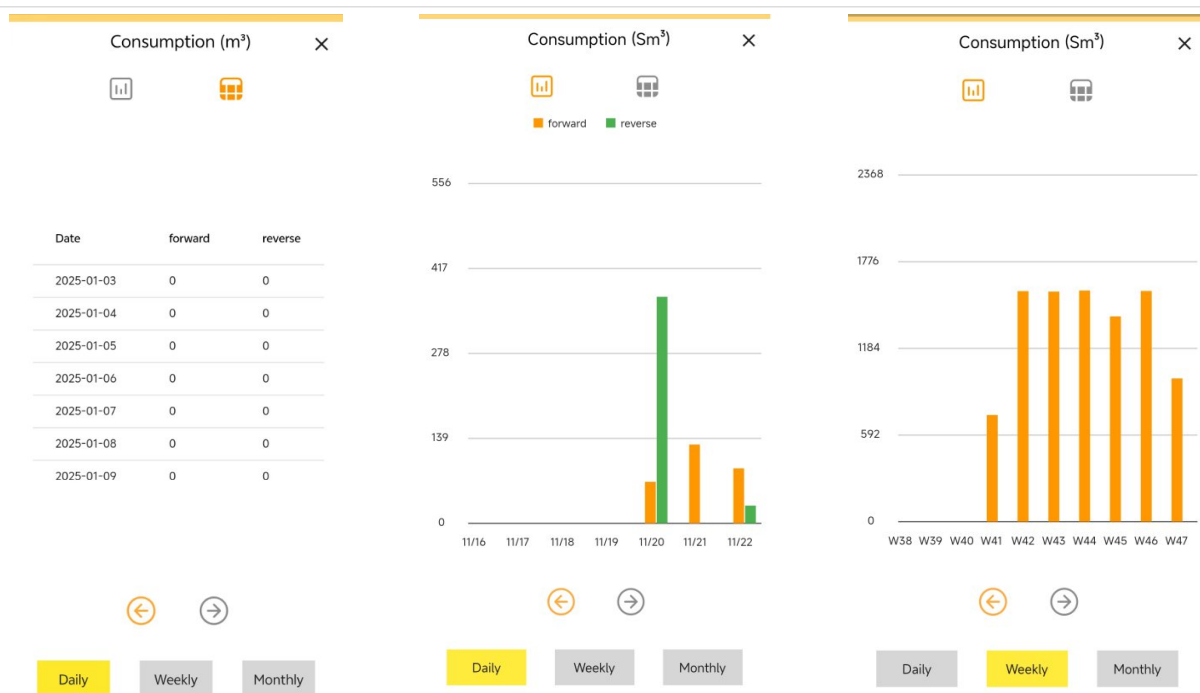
Consumption (m³) ×

| Date | forward | reverse |
|---|---|---|
| 2025-01-03 | 0 | 0 |
| 2025-01-04 | 0 | 0 |
| 2025-01-05 | 0 | 0 |
| 2025-01-06 | 0 | 0 |
| 2025-01-07 | 0 | 0 |
| 2025-01-08 | 0 | 0 |
| 2025-01-09 | 0 | 0 |

Daily Weekly Monthly

Consumption (Sm³) ×

forward reverse

556
417
278
139
0

11/16 11/17 11/18 11/19 11/20 11/21 11/22

Daily Weekly Monthly

Consumption (Sm³) ×

2368
1776
1184
592
0

W38 W39 W40 W41 W42 W43 W44 W45 W46 W47

Daily Weekly Monthly